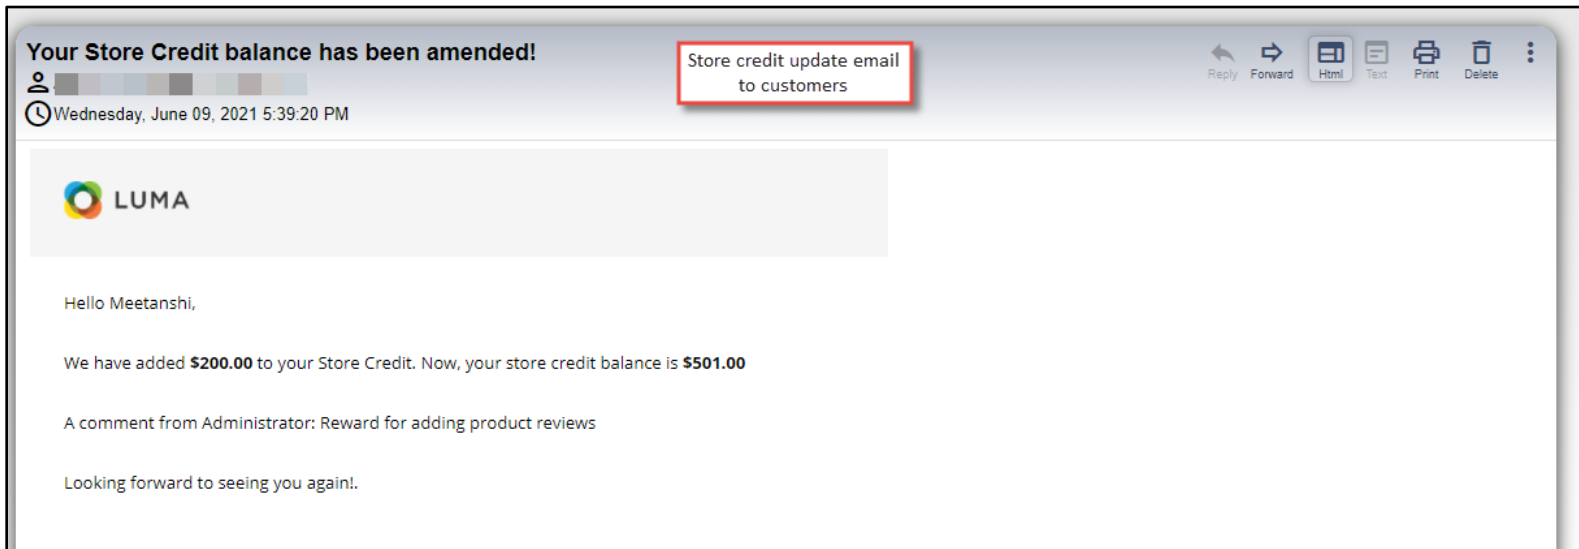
Your Store Credit balance has been amended!

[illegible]

Wednesday, June 09, 2021 5:39:20 PM

Store credit update email to customers

Reply Forward Html Text Print Delete

LUMA

Hello Meetanshi,

We have added **$200.00** to your Store Credit. Now, your store credit balance is **$501.00**

A comment from Administrator: Reward for adding product reviews

Looking forward to seeing you again!.